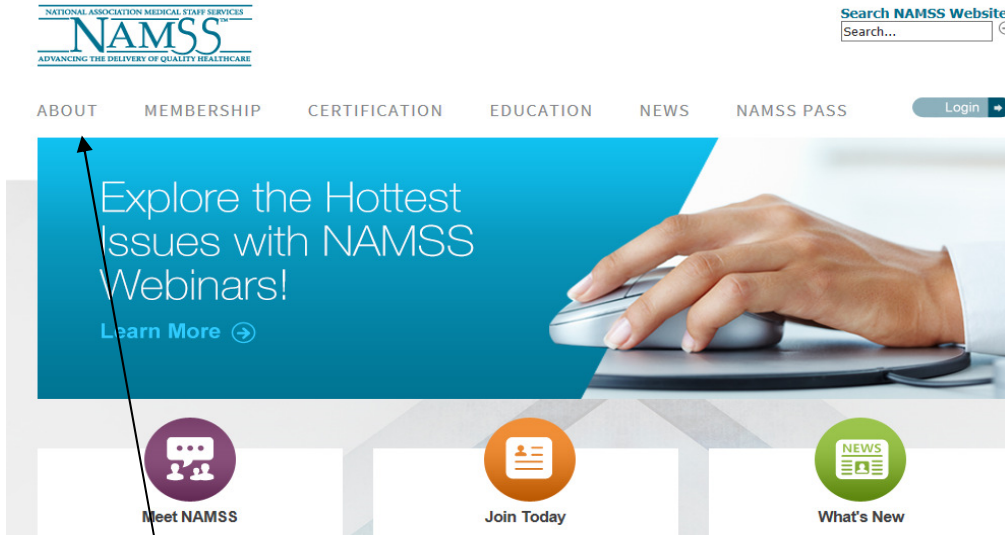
NATIONAL ASSOCIATION MEDICAL STAFF SERVICES
NAMSS™
ADVANCING THE DELIVERY OF QUALITY HEALTHCARE

Search NAMSS Website
Search...

ABOUT MEMBERSHIP CERTIFICATION EDUCATION NEWS NAMSS PASS

Login

Explore the Hottest Issues with NAMSS Webinars!

Learn More

Meet NAMSS

Join Today

NEWS

What's New